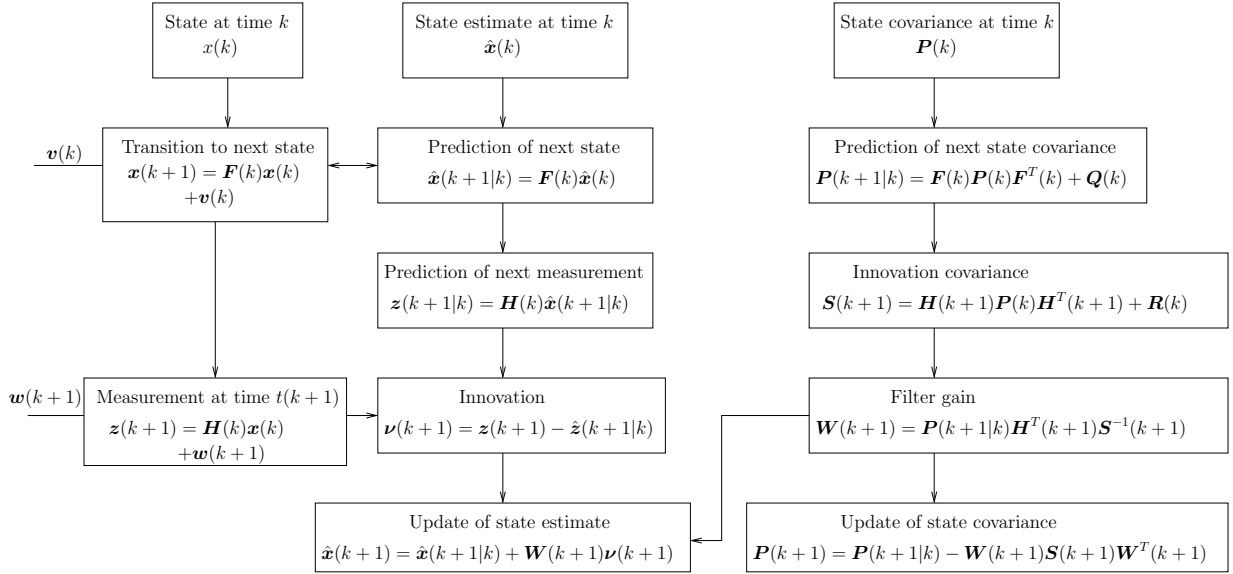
State at time $k$
$x(k)$

State estimate at time $k$
$\hat{\boldsymbol{x}}(k)$

State covariance at time $k$
$\boldsymbol{P}(k)$

$\boldsymbol{v}(k)$

Transition to next state
$\boldsymbol{x}(k+1) = \boldsymbol{F}(k)\boldsymbol{x}(k)$
$+\boldsymbol{v}(k)$

Prediction of next state
$\hat{\boldsymbol{x}}(k+1|k) = \boldsymbol{F}(k)\hat{\boldsymbol{x}}(k)$

Prediction of next state covariance
$\boldsymbol{P}(k+1|k) = \boldsymbol{F}(k)\boldsymbol{P}(k)\boldsymbol{F}^T(k) + \boldsymbol{Q}(k)$

Prediction of next measurement
$\boldsymbol{z}(k+1|k) = \boldsymbol{H}(k)\hat{\boldsymbol{x}}(k+1|k)$

Innovation covariance
$\boldsymbol{S}(k+1) = \boldsymbol{H}(k+1)\boldsymbol{P}(k)\boldsymbol{H}^T(k+1) + \boldsymbol{R}(k)$

$\boldsymbol{w}(k+1)$

Measurement at time $t(k+1)$
$\boldsymbol{z}(k+1) = \boldsymbol{H}(k)\boldsymbol{x}(k)$
$+\boldsymbol{w}(k+1)$

Innovation
$\boldsymbol{\nu}(k+1) = \boldsymbol{z}(k+1) - \hat{\boldsymbol{z}}(k+1|k)$

Filter gain
$\boldsymbol{W}(k+1) = \boldsymbol{P}(k+1|k)\boldsymbol{H}^T(k+1)\boldsymbol{S}^{-1}(k+1)$

Update of state estimate
$\hat{\boldsymbol{x}}(k+1) = \hat{\boldsymbol{x}}(k+1|k) + \boldsymbol{W}(k+1)\boldsymbol{\nu}(k+1)$

Update of state covariance
$\boldsymbol{P}(k+1) = \boldsymbol{P}(k+1|k) - \boldsymbol{W}(k+1)\boldsymbol{S}(k+1)\boldsymbol{W}^T(k+1)$